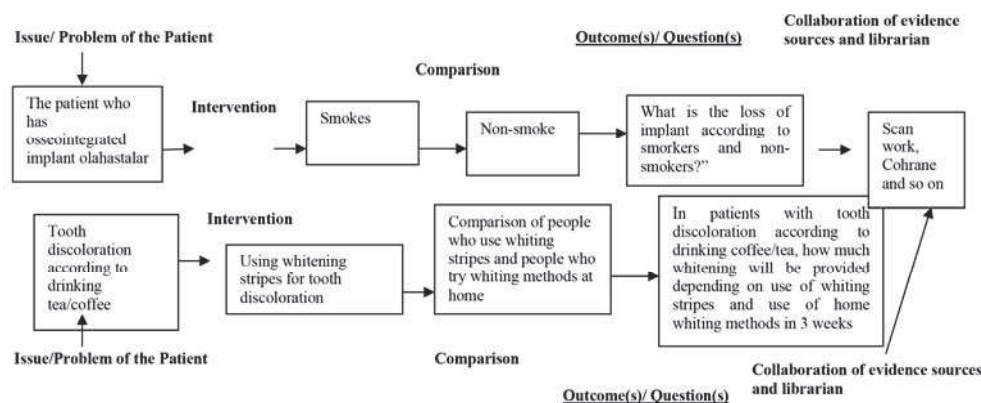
Issue/ Problem of the Patient

The patient who has osseointegrated implant olahastalar

Intervention

Comparison

Smokes

Non-smoke

Outcome(s)/ Question(s)

What is the loss of implant according to smokers and non-smokers?"

Collaboration of evidence sources and librarian

Scan work, Cohrane and so on

Tooth discoloration according to drinking tea/coffee

Intervention

Using whitening stripes for tooth discoloration

Comparison of people who use whiting stripes and people who try whiting methods at home

In patients with tooth discoloration according to drinking coffee/tea, how much whitening will be provided depending on use of whiting stripes and use of home whiting methods in 3 weeks

Issue/Problem of the Patient

Comparison

Collaboration of evidence sources and librarian

Outcome(s)/ Question(s)